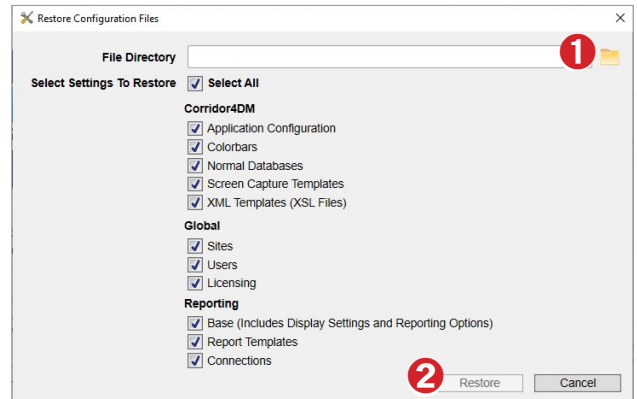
Restore Configuration Files

×

File Directory

1

Select Settings To Restore

Select All

Corridor4DM

Application Configuration

Colorbars

Normal Databases

Screen Capture Templates

XML Templates (XSL Files)

Global

Sites

Users

Licensing

Reporting

Base (Includes Display Settings and Reporting Options)

Report Templates

Connections

2

Restore

Cancel